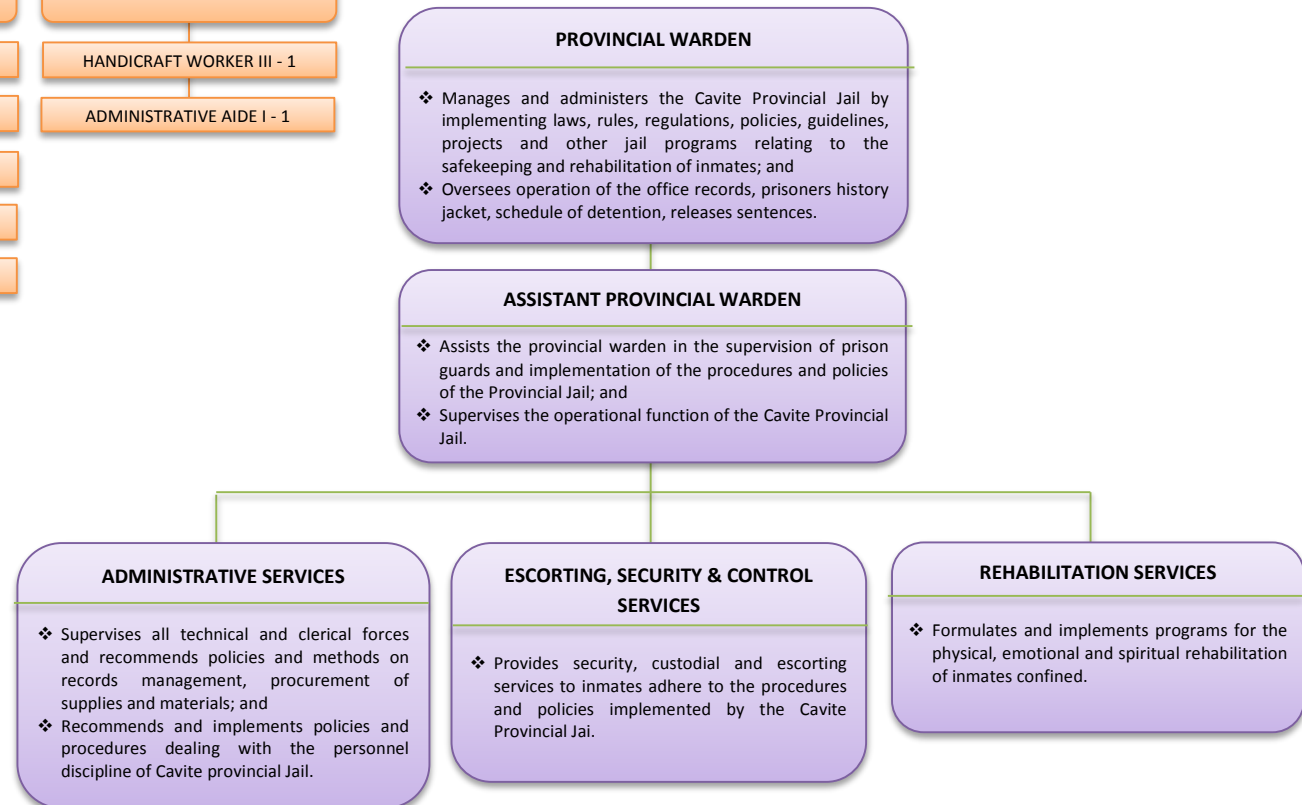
HANDICRAFT WORKER III - 1

ADMINISTRATIVE AIDE I - 1

PROVINCIAL WARDEN

❖ Manages and administers the Cavite Provincial Jail by implementing laws, rules, regulations, policies, guidelines, projects and other jail programs relating to the safekeeping and rehabilitation of inmates; and
❖ Oversees operation of the office records, prisoners history jacket, schedule of detention, releases sentences.

ASSISTANT PROVINCIAL WARDEN

❖ Assists the provincial warden in the supervision of prison guards and implementation of the procedures and policies of the Provincial Jail; and
❖ Supervises the operational function of the Cavite Provincial Jail.

ADMINISTRATIVE SERVICES

❖ Supervises all technical and clerical forces and recommends policies and methods on records management, procurement of supplies and materials; and
❖ Recommends and implements policies and procedures dealing with the personnel discipline of Cavite provincial Jail.

ESCORTING, SECURITY & CONTROL SERVICES

❖ Provides security, custodial and escorting services to inmates adhere to the procedures and policies implemented by the Cavite Provincial Jai.

REHABILITATION SERVICES

❖ Formulates and implements programs for the physical, emotional and spiritual rehabilitation of inmates confined.